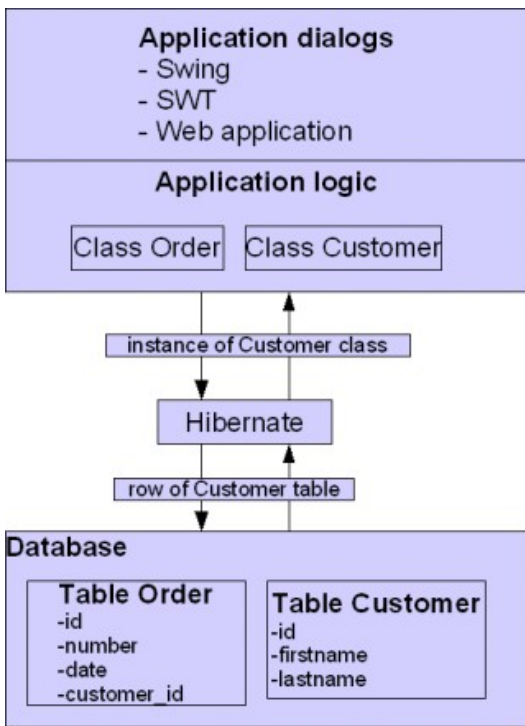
Application dialogs
- Swing
- SWT
- Web application

Application logic

Class Order

Class Customer

instance of Customer class

Hibernate

row of Customer table

Database

Table Order
-id
-number
-date
-customer_id

Table Customer
-id
-firstname
-lastname